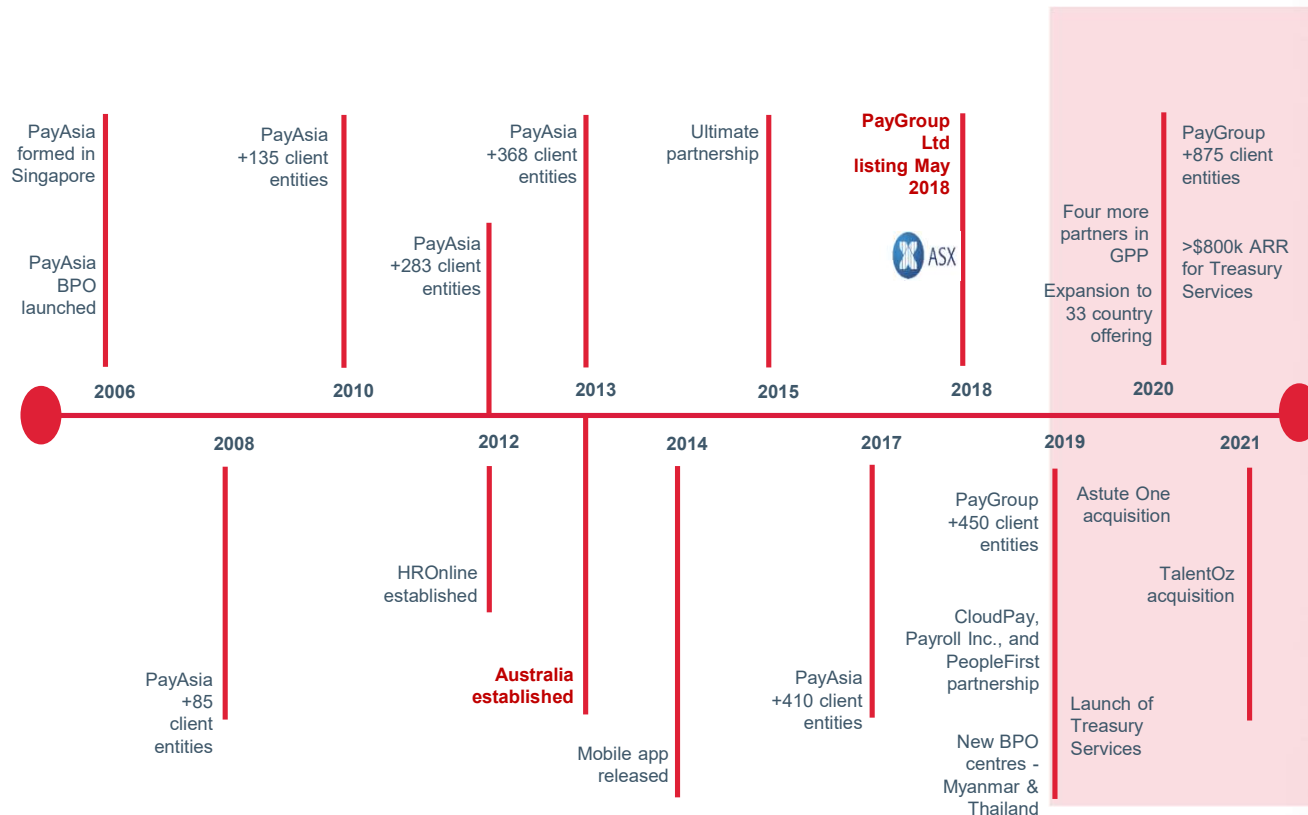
PayAsia formed in Singapore

PayAsia BPO launched

PayAsia +135 client entities

PayAsia +283 client entities

PayAsia +368 client entities

Ultimate partnership

PayGroup Ltd listing May 2018

ASX

Four more partners in GPP

Expansion to 33 country offering

PayGroup +875 client entities

>$800k ARR for Treasury Services

2006

2010

2013

2015

2018

2020

2008

2012

2014

2017

2019

2021

PayAsia +85 client entities

HROnline established

Australia established

Mobile app released

PayAsia +410 client entities

PayGroup +450 client entities

CloudPay, Payroll Inc., and PeopleFirst partnership

New BPO centres - Myanmar & Thailand

Astute One acquisition

Launch of Treasury Services

TalentOz acquisition